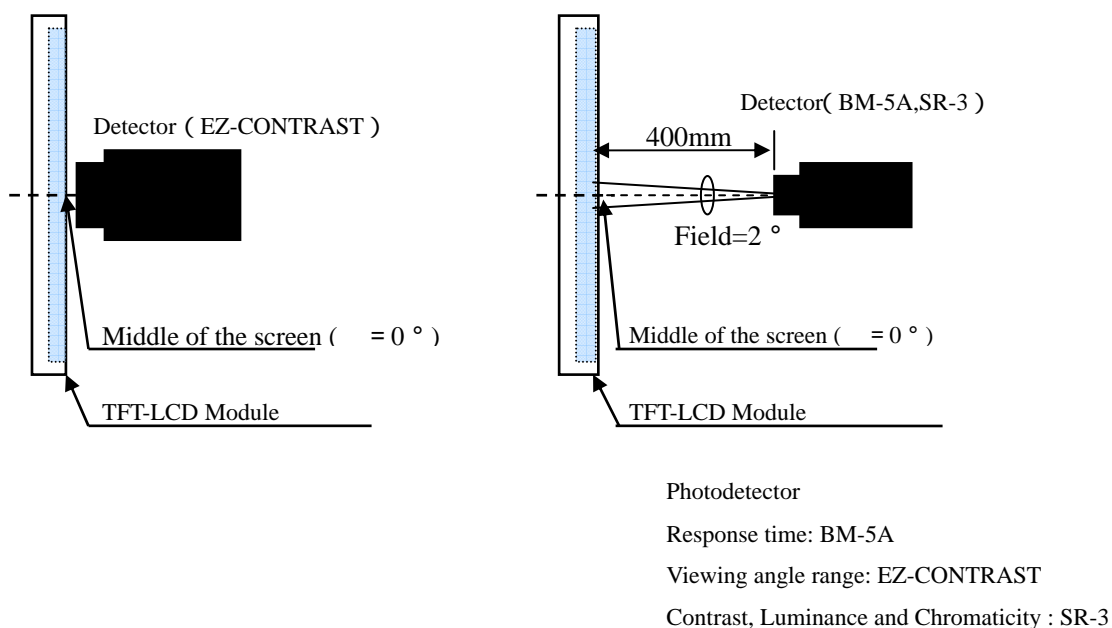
Detector ( EZ-CONTRAST )

Middle of the screen ( = 0 ° )

TFT-LCD Module

Detector( BM-5A,SR-3 )

400mm

Field=2 °

Middle of the screen ( = 0 ° )

TFT-LCD Module

Photodetector

Response time: BM-5A

Viewing angle range: EZ-CONTRAST

Contrast, Luminance and Chromaticity : SR-3